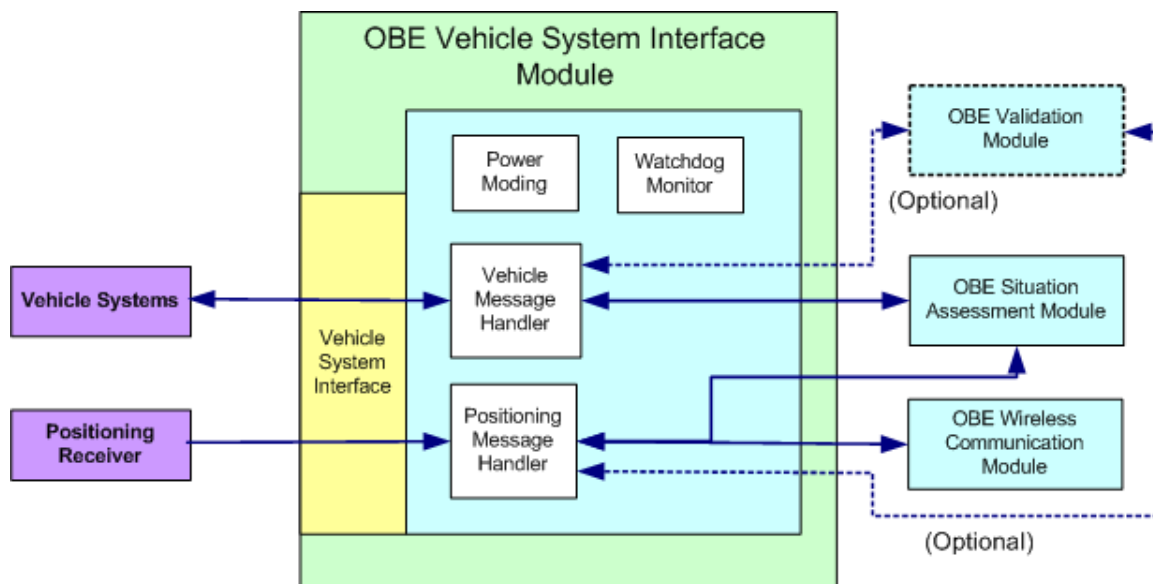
OBE Vehicle System Interface Module

Power Moding

Watchdog Monitor

OBE Validation Module

(Optional)

Vehicle Systems

Vehicle System Interface

Vehicle Message Handler

OBE Situation Assessment Module

Positioning Receiver

Positioning Message Handler

OBE Wireless Communication Module

(Optional)